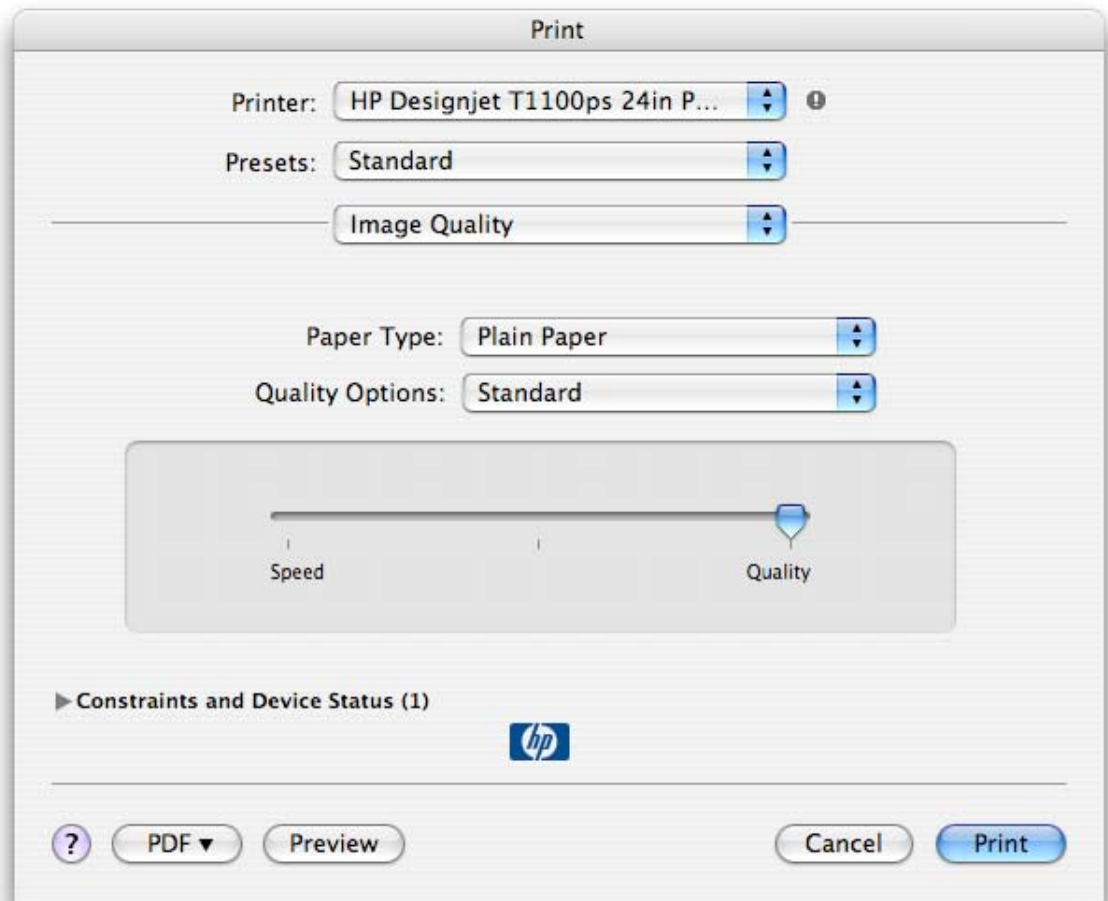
Print

Printer: HP Designjet T1100ps 24in P...

Presets: Standard

Image Quality

Paper Type: Plain Paper

Quality Options: Standard

Speed

Quality

▶ Constraints and Device Status (1)

hp

?

PDF ▾

Preview

Cancel

Print